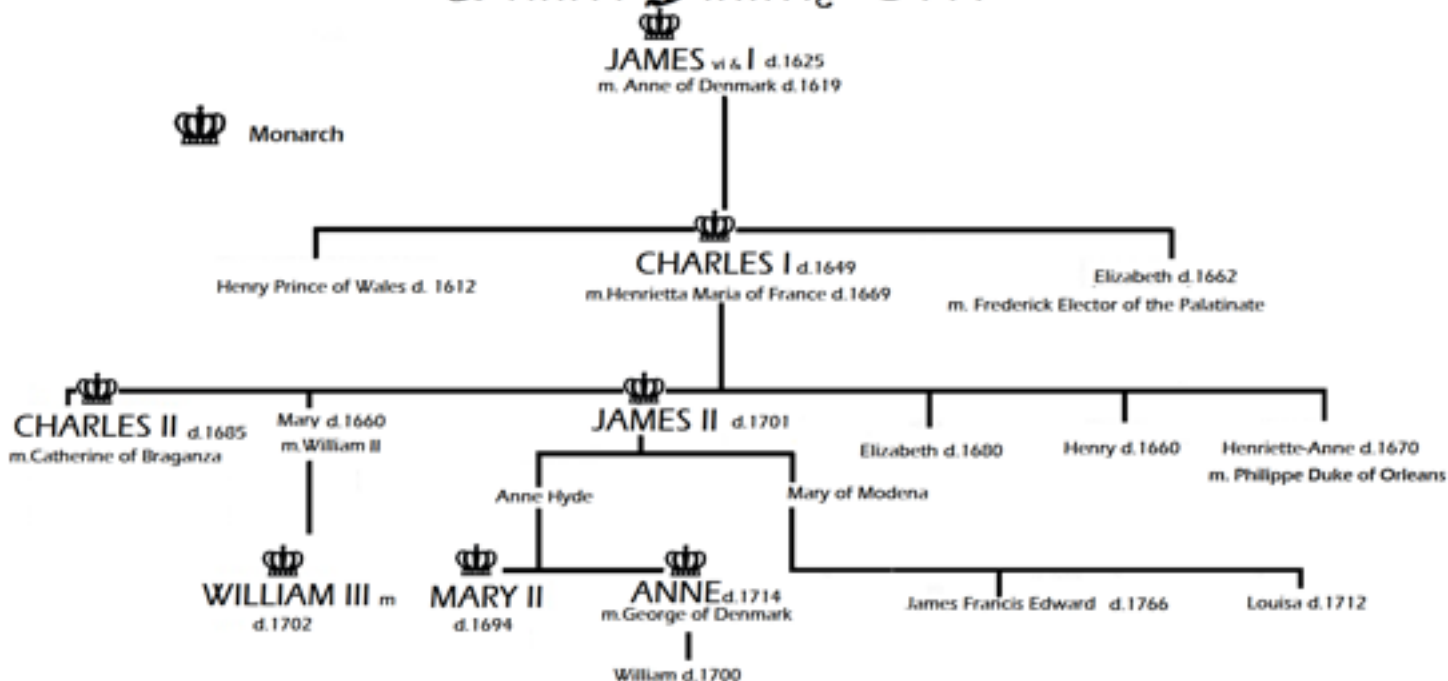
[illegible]

JAMES VI & I d.1625
m. Anne of Denmark d.1619

Monarch

CHARLES I d.1649
m.Henrietta Maria of France d.1669

Henry Prince of Wales d. 1612

Elizabeth d.1662
m. Frederick Elector of the Palatinate

CHARLES II d.1685
m.Catherine of Braganza

Mary d.1660
m.William II

JAMES II d.1701

Elizabeth d.1680

Henry d.1660

Henriette-Anne d.1670
m. Philippe Duke of Orleans

Anne Hyde

Mary of Modena

WILLIAM III m
d.1702

MARY II
d.1694

ANNE d.1714
m.George of Denmark

William d.1700

James Francis Edward d.1766

Louisa d.1712